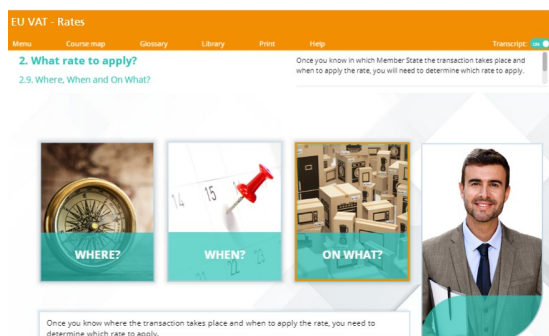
EU VAT - Rates

Menu Course map Glossary Library Print Help Transcript: ON

2. What rate to apply?

2.9. Where, When and On What?

Once you know in which Member State the transaction takes place and when to apply the rate, you will need to determine which rate to apply.

14 15

WHERE?

WHEN?

ON WHAT?

Once you know where the transaction takes place and when to apply the rate, you need to determine which rate to apply.